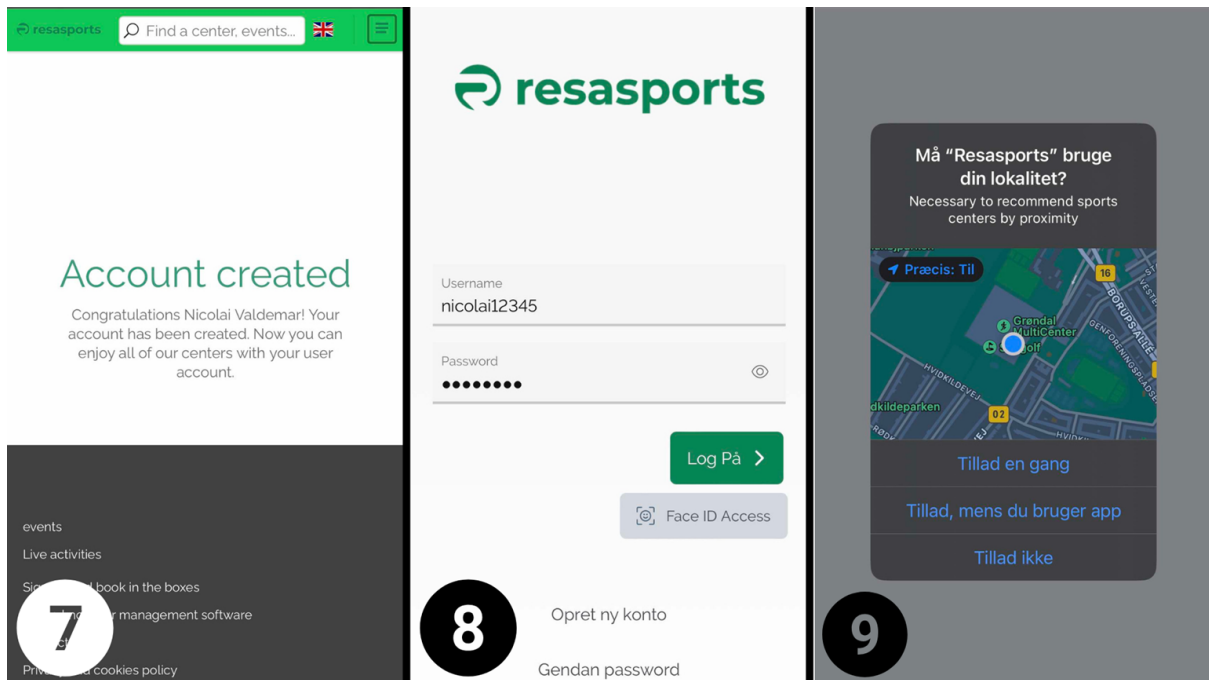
resasports
Find a center, events...

Account created

Congratulations Nicolai Valdemar! Your account has been created. Now you can enjoy all of our centers with your user account.

events
Live activities
Sig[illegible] book in the boxes
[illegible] management software
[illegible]
Priv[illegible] cookies policy

7

resasports

Username
nicolai12345

Password
••••••••

Log På

Face ID Access

8

Opret ny konto

Gendan password

Må "Resasports" bruge din lokalitet?
Necessary to recommend sports centers by proximity

Præcis: Til
16
Grøndal MultiCenter
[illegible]olf
BORUPS ALLÉ
GENFORENINGSPLADSEN
VESTER
HVIDKILDEVEJ
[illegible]dkildeparken
02
HVIDKI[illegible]
RØDO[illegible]
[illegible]EJ

Tillad en gang
Tillad, mens du bruger app
Tillad ikke

9